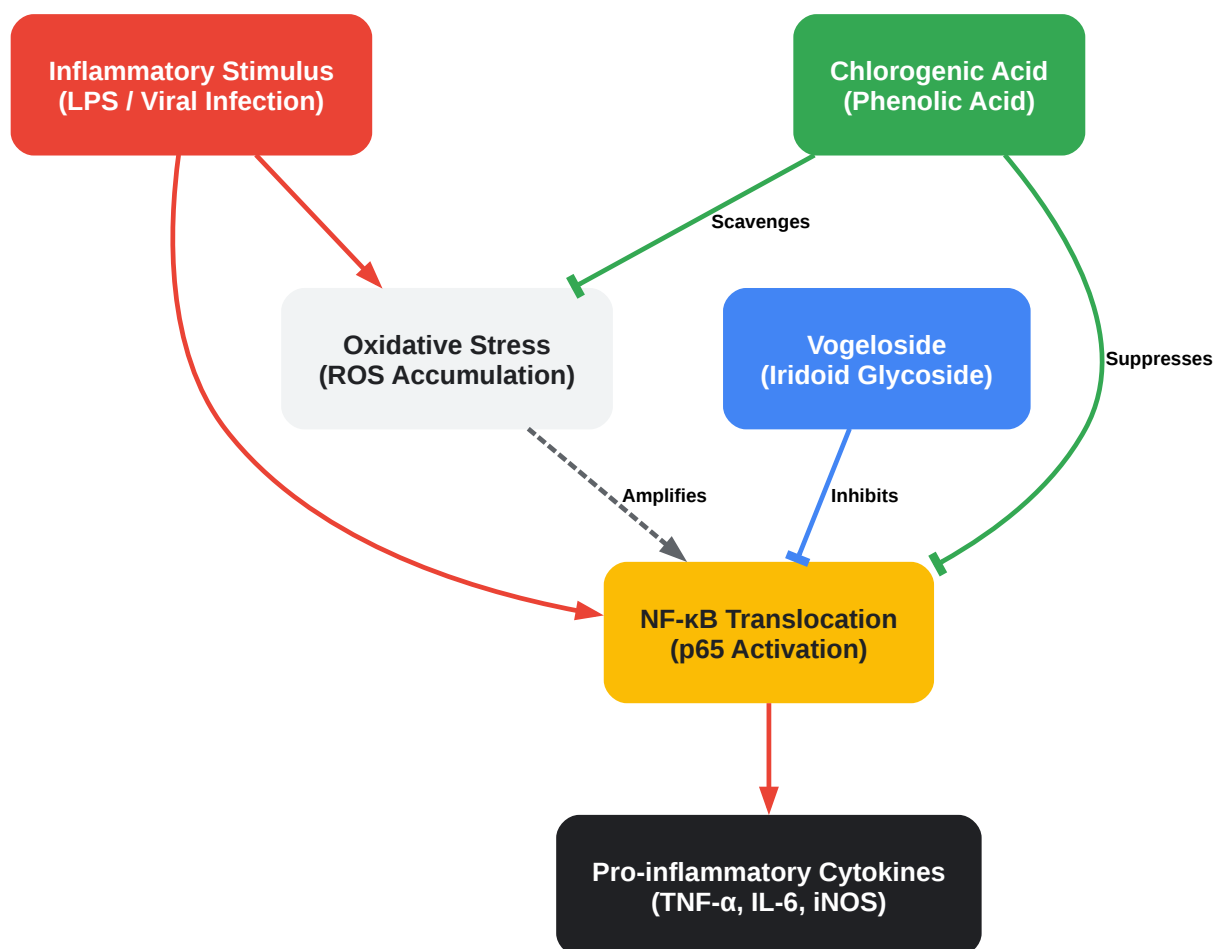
Inflammatory Stimulus
(LPS / Viral Infection)

Chlorogenic Acid
(Phenolic Acid)

Scavenges

Suppresses

Oxidative Stress
(ROS Accumulation)

Vogeloside
(Iridoid Glycoside)

Amplifies

Inhibits

NF-κB Translocation
(p65 Activation)

Pro-inflammatory Cytokines
(TNF-α, IL-6, iNOS)